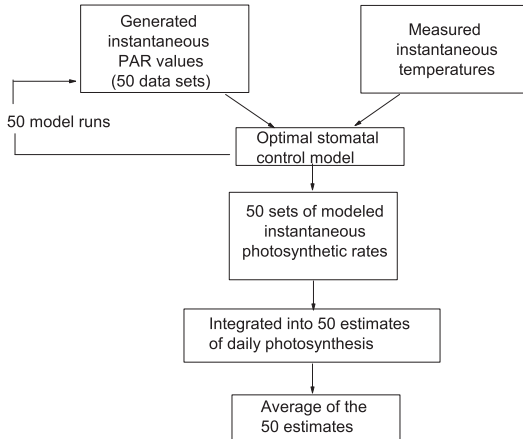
Generated instantaneous PAR values (50 data sets)

Measured instantaneous temperatures

50 model runs

Optimal stomatal control model

50 sets of modeled instantaneous photosynthetic rates

Integrated into 50 estimates of daily photosynthesis

Average of the 50 estimates